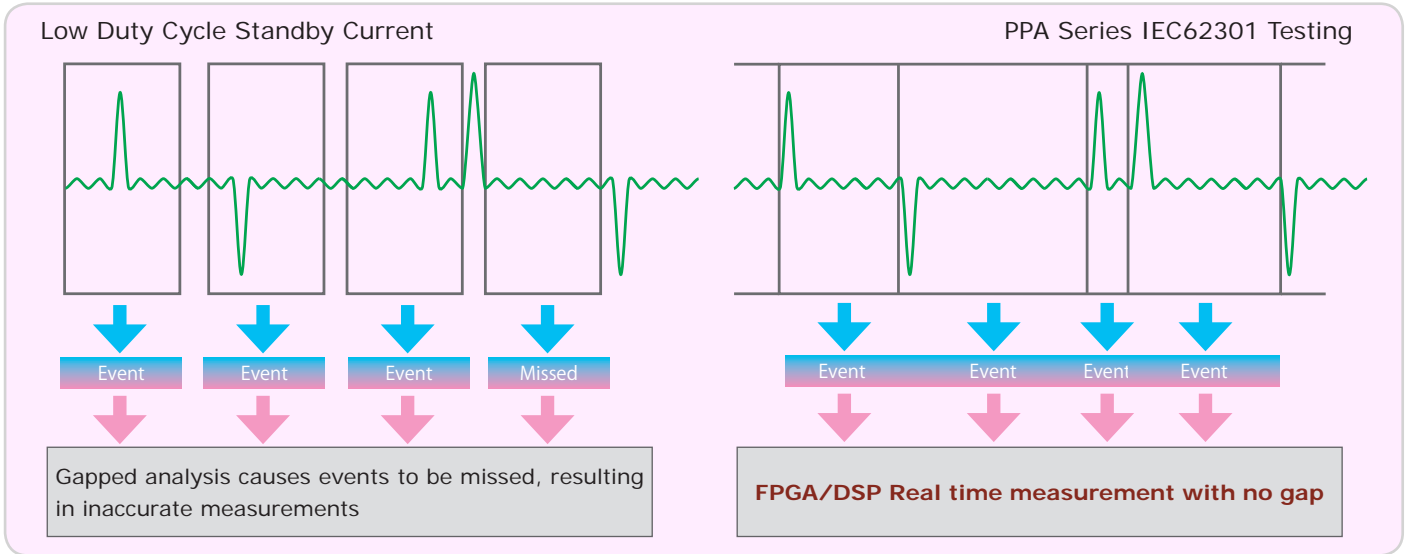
Low Duty Cycle Standby Current

Event
Event
Event
Missed

Gapped analysis causes events to be missed, resulting in inaccurate measurements

PPA Series IEC62301 Testing

Event
Event
Event
Event

FPGA/DSP Real time measurement with no gap